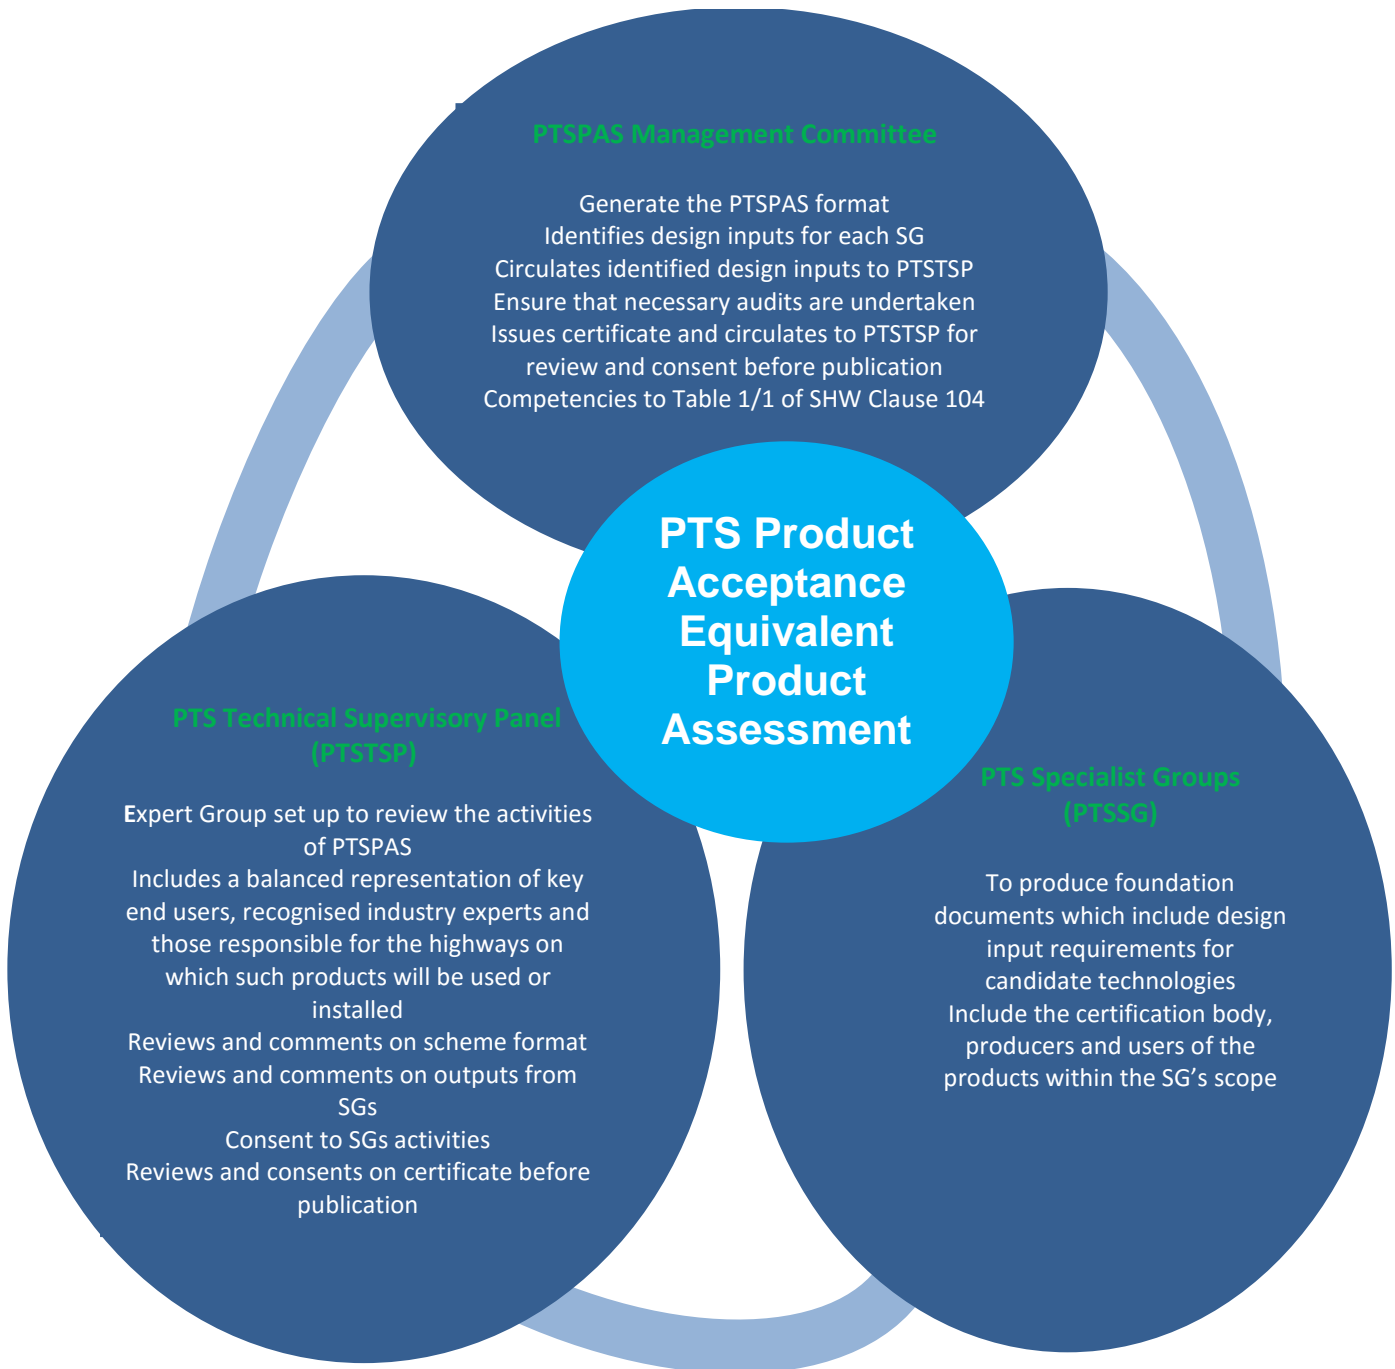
PTSPAS Management Committee

Generate the PTSPAS format
Identifies design inputs for each SG
Circulates identified design inputs to PTSTSP
Ensure that necessary audits are undertaken
Issues certificate and circulates to PTSTSP for review and consent before publication
Competencies to Table 1/1 of SHW Clause 104

PTS Product Acceptance Equivalent Product Assessment

PTS Technical Supervisory Panel (PTSTSP)

Expert Group set up to review the activities of PTSPAS
Includes a balanced representation of key end users, recognised industry experts and those responsible for the highways on which such products will be used or installed
Reviews and comments on scheme format
Reviews and comments on outputs from SGs
Consent to SGs activities
Reviews and consents on certificate before publication

PTS Specialist Groups (PTSSG)

To produce foundation documents which include design input requirements for candidate technologies
Include the certification body, producers and users of the products within the SG's scope